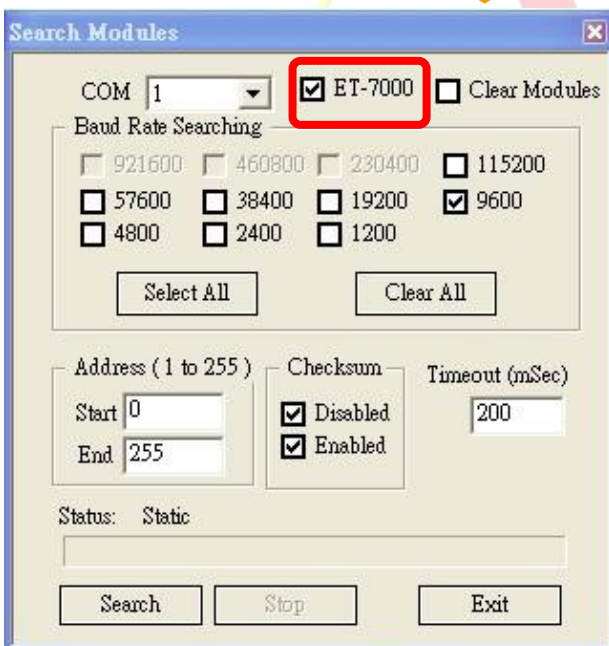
Search Modules

COM 1

ET-7000

Clear Modules

Baud Rate Searching

921600 460800 230400 115200

57600 38400 19200 9600

4800 2400 1200

Select All

Clear All

Address ( 1 to 255 )

Start 0

End 255

Checksum

Disabled

Enabled

Timeout (mSec)

200

Status: Static

Search

Stop

Exit